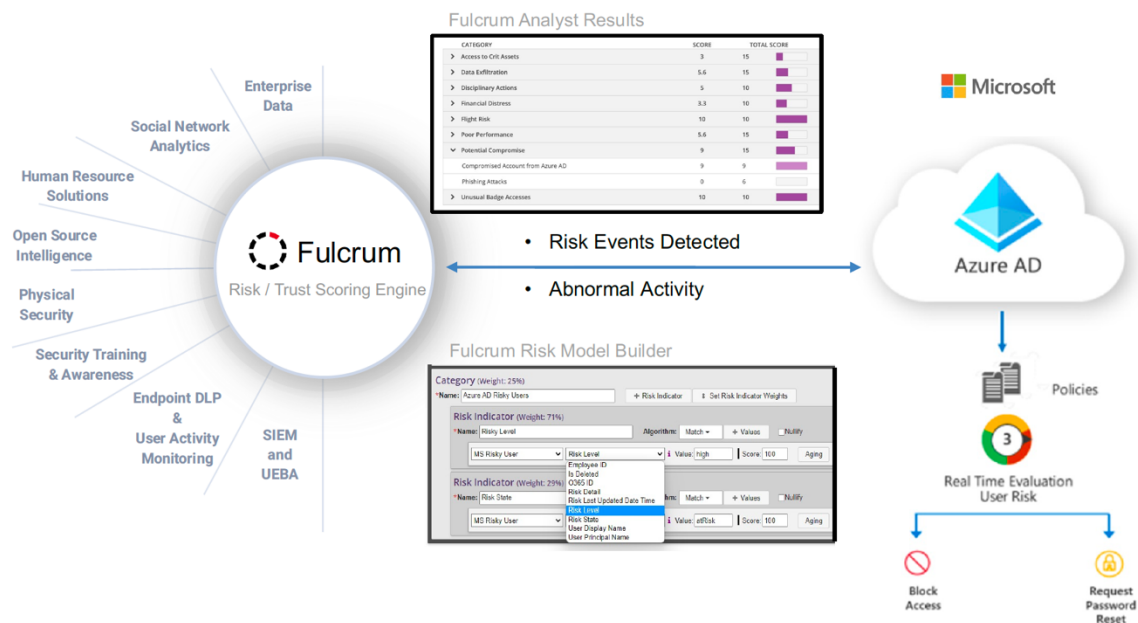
Enterprise Data

Social Network Analytics

Human Resource Solutions

Open Source Intelligence

Physical Security

Security Training & Awareness

Endpoint DLP & User Activity Monitoring

SIEM and UEBA

Fulcrum

Risk / Trust Scoring Engine

Fulcrum Analyst Results

| CATEGORY | SCORE | TOTAL SCORE |
|---|---|---|
| Access to Crit Assets | 3 | 15 |
| Data Exfiltration | 5.6 | 15 |
| Disciplinary Actions | 5 | 10 |
| Financial Distress | 3.3 | 10 |
| Flight Risk | 10 | 10 |
| Poor Performance | 5.6 | 15 |
| Potential Compromise | 9 | 15 |
| Compromised Account from Azure AD | 9 | 9 |
| Phishing Attacks | 0 | 6 |
| Unusual Badge Accesses | 10 | 10 |

• Risk Events Detected

• Abnormal Activity

Microsoft

Azure AD

Fulcrum Risk Model Builder

Category (Weight: 25%)

*Name: Azure AD Risky Users

+ Risk Indicator

Set Risk Indicator Weights

Risk Indicator (Weight: 71%)

*Name: Risky Level

Algorithm: Match

+ Values

Nullify

MS Risky User

Risk Level

Value: high

Score: 100

Aging

Employee ID
Is Deleted
O365 ID
Risk Detail
Risk Last Updated Date Time
Risk Level
Risk State
User Display Name
User Principal Name

Risk Indicator (Weight: 29%)

*Name: Risk State

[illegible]thm: Match

+ Values

Nullify

MS Risky User

Value: atRisk

Score: 100

Aging

Policies

3

Real Time Evaluation User Risk

Block Access

Request Password Reset